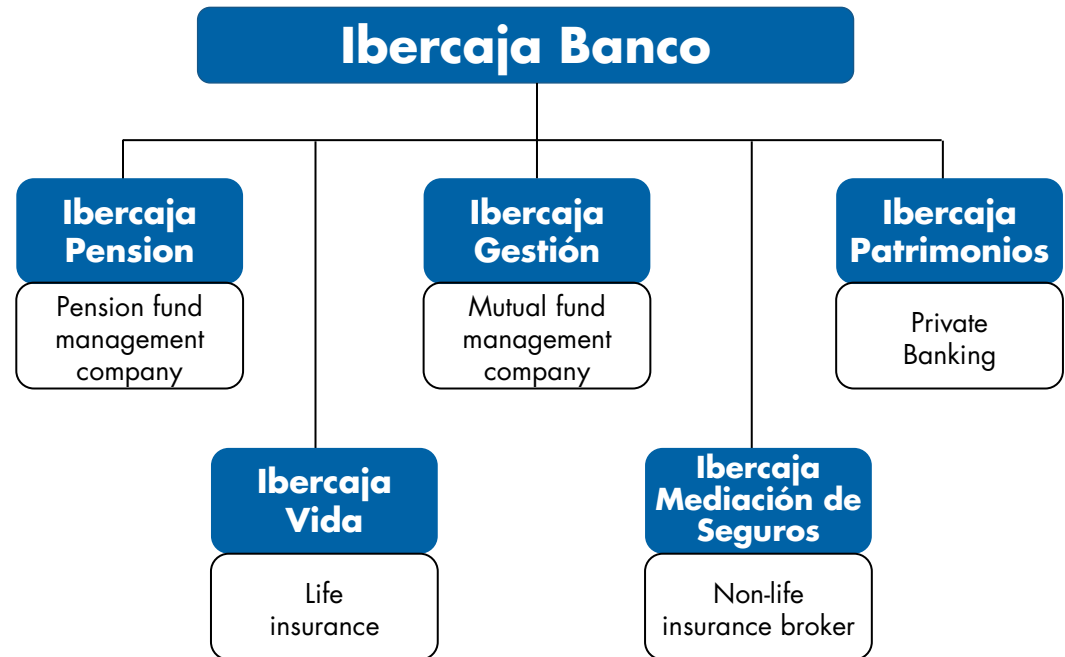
Ibercaja Banco

Ibercaja Pension
Pension fund management company

Ibercaja Gestión
Mutual fund management company

Ibercaja Patrimonios
Private Banking

Ibercaja Vida
Life insurance

Ibercaja Mediación de Seguros
Non-life insurance broker